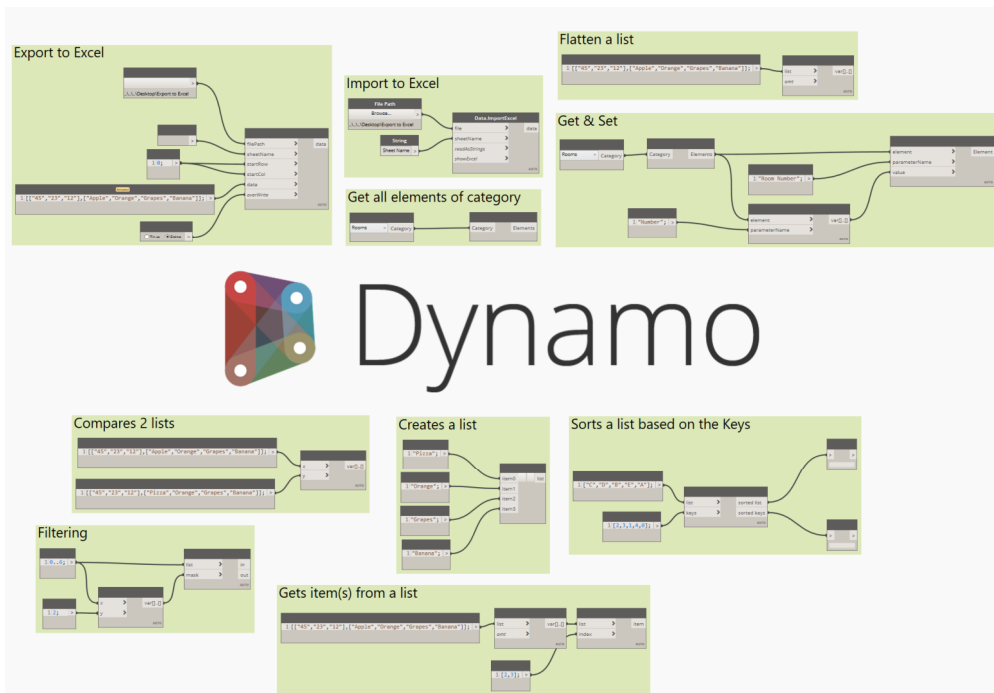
Export to Excel

..\..\Desktop\Export to Excel

filePath
sheetName
startRow
startCol
data
overWrite
data

1:0;

1:[["45","23","12"],["Apple","Orange","Grapes","Banana"]];

True False

Import to Excel

File Path
Browse...
..\..\Desktop\Export to Excel

String
Sheet Name

Data.ImportExcel
file
sheetName
readAsStrings
showExcel
data

Get all elements of category

Rooms
Category
Category
Elements

Flatten a list

1:[["45","23","12"],["Apple","Orange","Grapes","Banana"]];

list
amt
var[]..[]

Get & Set

Rooms
Category
Category
Elements

1:"Room Number";

element
parameterName
value
Element

1:"Number";

element
parameterName
var[]..[]

Dynamo

Compares 2 lists

1:[["45","23","12"],["Apple","Orange","Grapes","Banana"]];

1:[["45","23","12"],["Pizza","Orange","Grapes","Banana"]];

x
y
var[]..[]

Creates a list

1:"Pizza";
1:"Orange";
1:"Grapes";
1:"Banana";

item0
item1
item2
item3
list

Sorts a list based on the Keys

1:["C","D","B","E","A"];
1:[2,3,1,4,0];

list
keys
sorted list
sorted keys

Filtering

1:0..5;
1:2;

x
y
var[]..[]

list
mask
in
out

Gets item(s) from a list

1:[["45","23","12"],["Apple","Orange","Grapes","Banana"]];

list
amt
var[]..[]

list
index
item

1:[1,3];